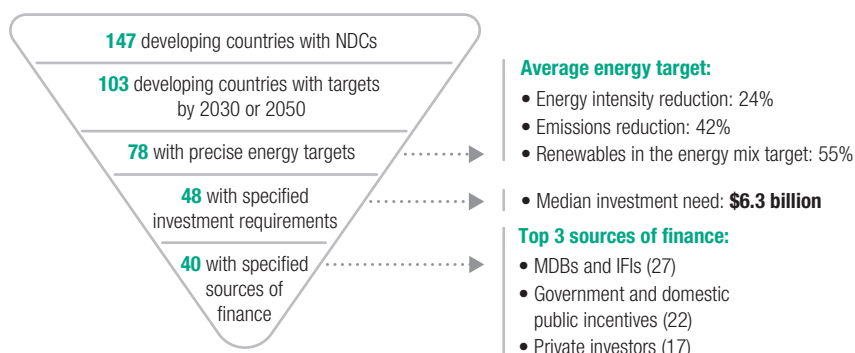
147 developing countries with NDCs

103 developing countries with targets by 2030 or 2050

78 with precise energy targets

48 with specified investment requirements

40 with specified sources of finance

Average energy target:
• Energy intensity reduction: 24%
• Emissions reduction: 42%
• Renewables in the energy mix target: 55%

• Median investment need: $6.3 billion

Top 3 sources of finance:
• MDBs and IFIs (27)
• Government and domestic public incentives (22)
• Private investors (17)